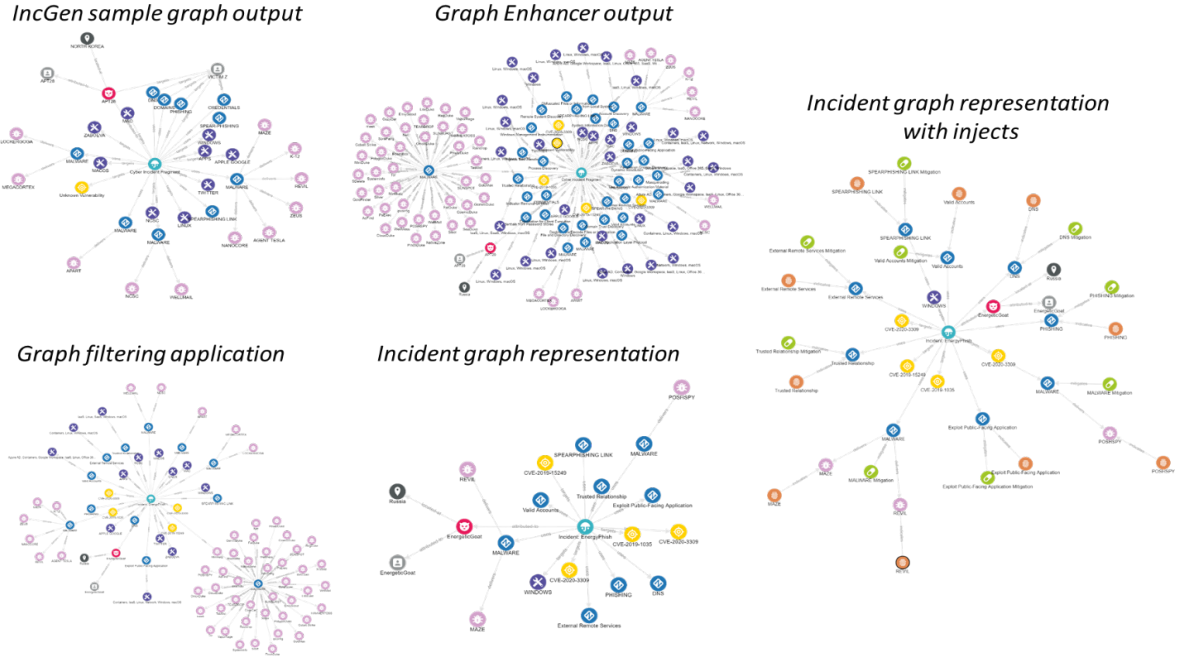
IncGen sample graph output

NORTH KOREA
APT28
VICTIM
APT28
CREDENTIALS
PHISHING
SPEARPHISHING
ZABYERA
APPLE GOOGLE
MAZE
LOCKERGOGA
MALWARE
WINDOWS
MEGACORTEX
Cyber Incident Pegasus
MALWARE
Unknown Vulnerability
TWITTER
ZEUS
SPEARPHISHING LINK
LINUX
NANOCORE
MALWARE
MALWARE
AGENT TESLA
APMP
HALLMAIL

Graph Enhancer output

Incident graph representation with injects

SPEARPHISHING LINK Mitigation
SPEARPHISHING LINK
Valid Accounts
DNS
DNS Mitigation
External Remote Services Mitigation
SPEARPHISHING LINK
Valid Accounts Mitigation
Valid Accounts
Russia
External Remote Services
External Remote Services
PHISHING Mitigation
WINDOWS
EnergeticGoat
EnergeticGoat
CVE-2020-3309
PHISHING
PHISHING
Trusted Relationship Mitigation
Incident: EnergyPhish
Trusted Relationship
CVE-2020-3309
CVE-2019-15249
Trusted Relationship
CVE-2019-1035
MALWARE
MALWARE Mitigation
Exploit Public-Facing Application
POSFISPY
MALWARE
Exploit Public-Facing Application
POSFISPY
MAZE
MALWARE Mitigation
Exploit Public-Facing Application Mitigation
MAZE
REVIL
REVIL

Graph filtering application

Incident graph representation

POSFISPY
SPEARPHISHING LINK
MALWARE
REVIL
CVE-2019-15249
Trusted Relationship
Russia
Valid Accounts
Exploit Public-Facing Application
EnergeticGoat
MALWARE
Incident: EnergyPhish
CVE-2019-1035
CVE-2020-3309
EnergeticGoat
CVE-2020-3309
WINDOWS
PHISHING
DNS
External Remote Services
MAZE